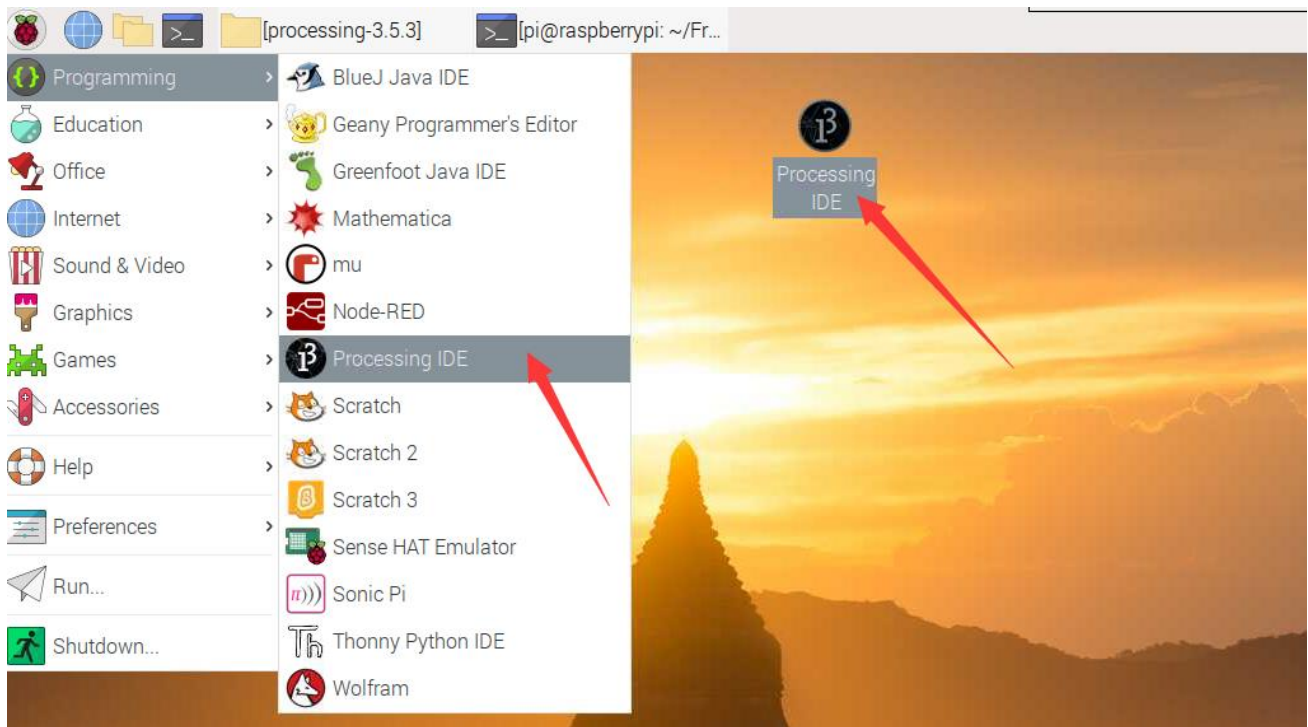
[processing-3.5.3]
[pi@raspberrypi: ~/Fr...

Programming
Education
Office
Internet
Sound & Video
Graphics
Games
Accessories
Help
Preferences
Run...
Shutdown...

BlueJ Java IDE
Geany Programmer's Editor
Greenfoot Java IDE
Mathematica
mu
Node-RED
Processing IDE
Scratch
Scratch 2
Scratch 3
Sense HAT Emulator
Sonic Pi
Thonny Python IDE
Wolfram

Processing IDE